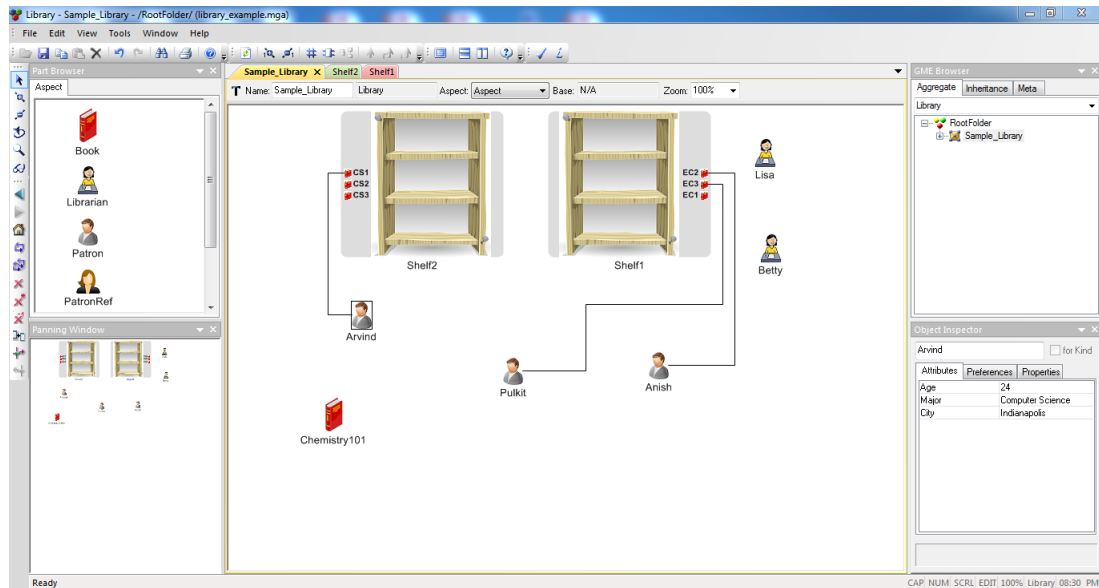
Library - Sample_Library - /RootFolder/ (library_example.mga)

File Edit View Tools Window Help

Part Browser

Aspect

Book

Librarian

Patron

PatronRef

Panning Window

Sample_Library Shelf2 Shelf1

Name: Sample_Library Library Aspect: Aspect Base: N/A Zoom: 100%

CS1
CS2
CS3

Shelf2

EC2
EC3
EC1

Shelf1

Lisa

Betty

Arvind

Pulkit

Anish

Chemistry101

GME Browser

Aggregate Inheritance Meta

Library

RootFolder
Sample_Library

Object Inspector

Arvind for Kind

Attributes Preferences Properties

| Age | 24 |
|---|---|
| Major | Computer Science |
| City | Indianapolis |

Ready

CAP NUM SCRL EDIT 100% Library 08:30 PM